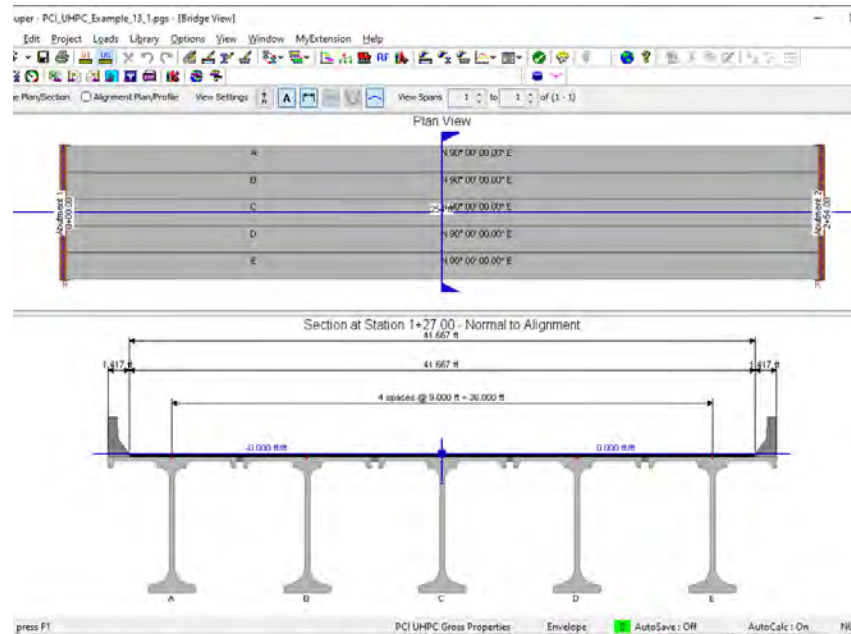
uper - PCI_UHPC_Example_13_1.pgs - [Bridge View]

Edit Project Loads Library Options View Window MyExtension Help

e Plan/Section Alignment Plan/Profile View Settings View Spans 1 to 1 of (1 - 1)

Plan View

A N 90° 00' 00.00" E

B N 90° 00' 00.00" E

C N 90° 00' 00.00" E

D N 90° 00' 00.00" E

E N 90° 00' 00.00" E

Abutment 1 1+00.00

Abutment 2 2+54.00

Section at Station 1+27.00 - Normal to Alignment

41.667 ft

1.417 ft

41.667 ft

1.417 ft

4 spaces @ 9.000 ft = 36.000 ft

-0.000 ft/ft

0.000 ft/ft

A

B

C

D

E

press F1

PCI UHPC Gross Properties

Envelope

AutoSave : Off

AutoCalc : On

NU